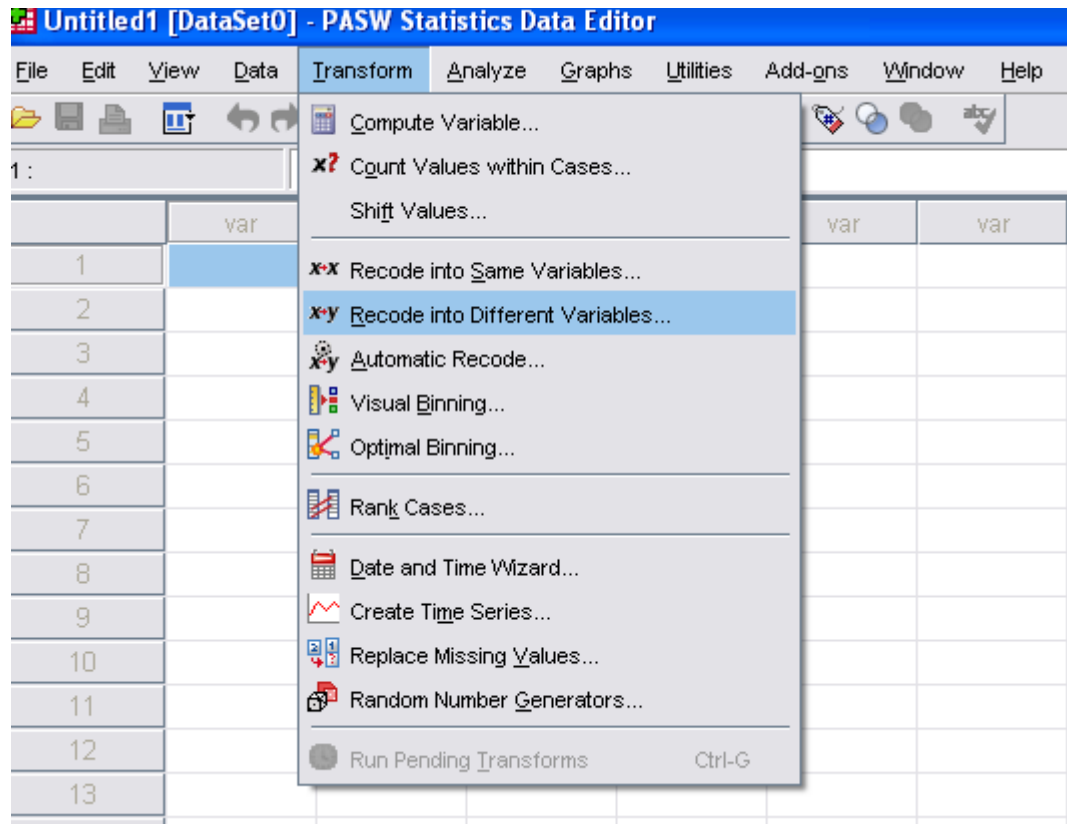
Untitled1 [DataSet0] - PASW Statistics Data Editor

File Edit View Data Transform Analyze Graphs Utilities Add-ons Window Help

1 :

var

var var

1
2
3
4
5
6
7
8
9
10
11
12
13

Compute Variable...
Count Values within Cases...
Shift Values...
Recode into Same Variables...
Recode into Different Variables...
Automatic Recode...
Visual Binning...
Optimal Binning...
Rank Cases...
Date and Time Wizard...
Create Time Series...
Replace Missing Values...
Random Number Generators...
Run Pending Transforms Ctrl-G